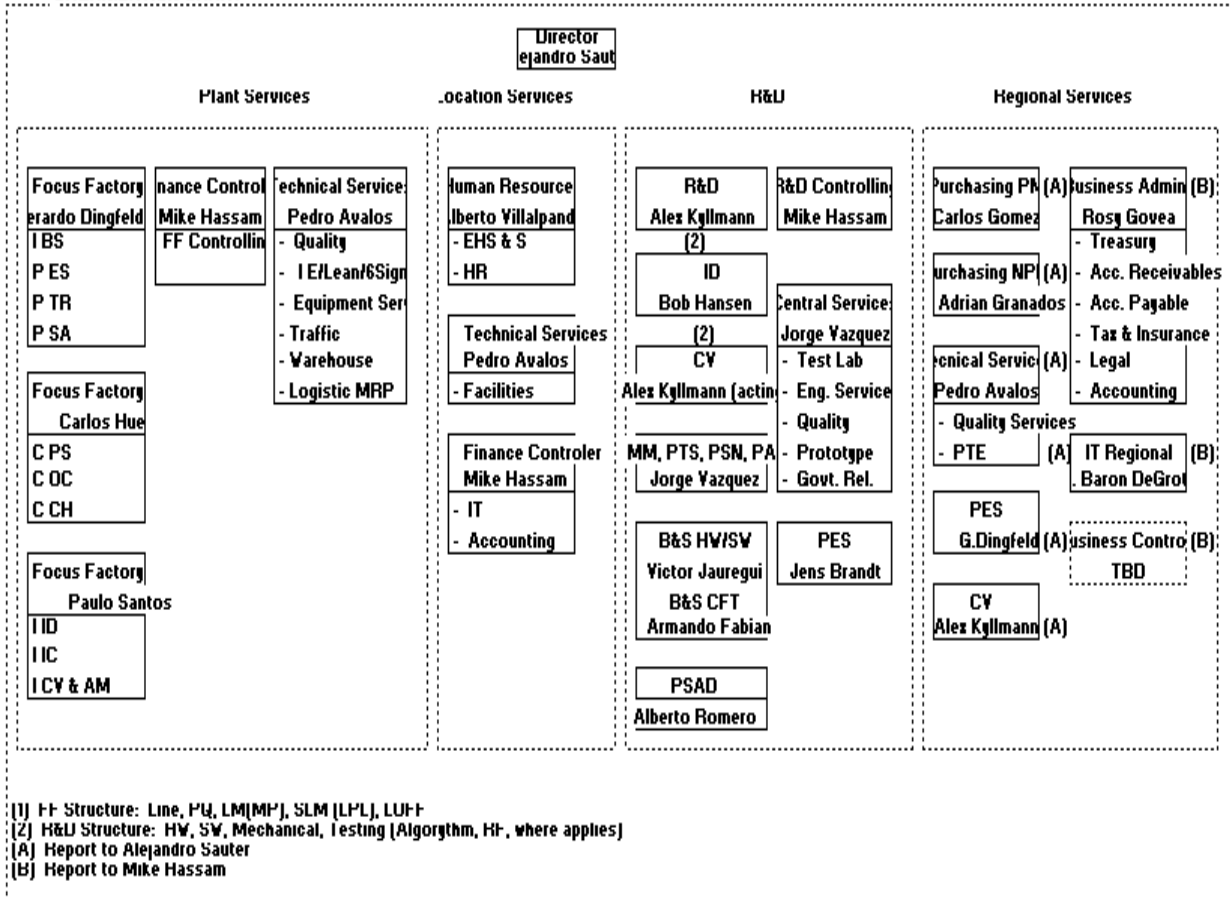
Director
ejandro Saut

Plant Services

Focus Factory
erardo Dingfeld
I BS
P ES
P TR
P SA

nance Control
Mike Hassam
FF Controllin

Technical Service
Pedro Avalos
- Quality
- I E/Lean/6Sign
- Equipment Ser
- Traffic
- Warehouse
- Logistic MRP

Focus Factory
Carlos Hue
C PS
C OC
C CH

Focus Factory
Paulo Santos
I ID
I IC
I CV & AM

Location Services

Human Resource
lberto Villalpand
- EHS & S
- HR

Technical Services
Pedro Avalos
- Facilities

Finance Controler
Mike Hassam
- IT
- Accounting

R&D

R&D
Alex Kyllmann
(2)

ID
Bob Hansen
(2)

CV
Alex Kyllmann (actin

MM, PTS, PSN, PA
Jorge Vazquez

B&S HW/SW
Victor Jauregui
B&S CFT
Armando Fabian

PSAD
Alberto Romero

R&D Controllin
Mike Hassam

Central Service
Jorge Vazquez
- Test Lab
- Eng. Service
- Quality
- Prototype
- Govt. Rel.

PES
Jens Brandt

Regional Services

Purchasing PN (A)
Carlos Gomez

Purchasing NP (A)
Adrian Granados

cnical Servic (A)
Pedro Avalos
- Quality Services
- PTE (A)

PES
G.Dingfeld (A)

CV
Alex Kyllmann (A)

Business Admin (B)
Rosy Govea
- Treasury
- Acc. Receivables
- Acc. Payable
- Tax & Insurance
- Legal
- Accounting

IT Regional (B)
. Baron DeGrot

usiness Contro (B)
TBD

(1) FF Structure: Line, PQ, LM(MP), SLM (LPL), LOFF
(2) R&D Structure: HW, SW, Mechanical, Testing (Algorythm, RF, where applies)
(A) Report to Alejandro Sauter
(B) Report to Mike Hassam